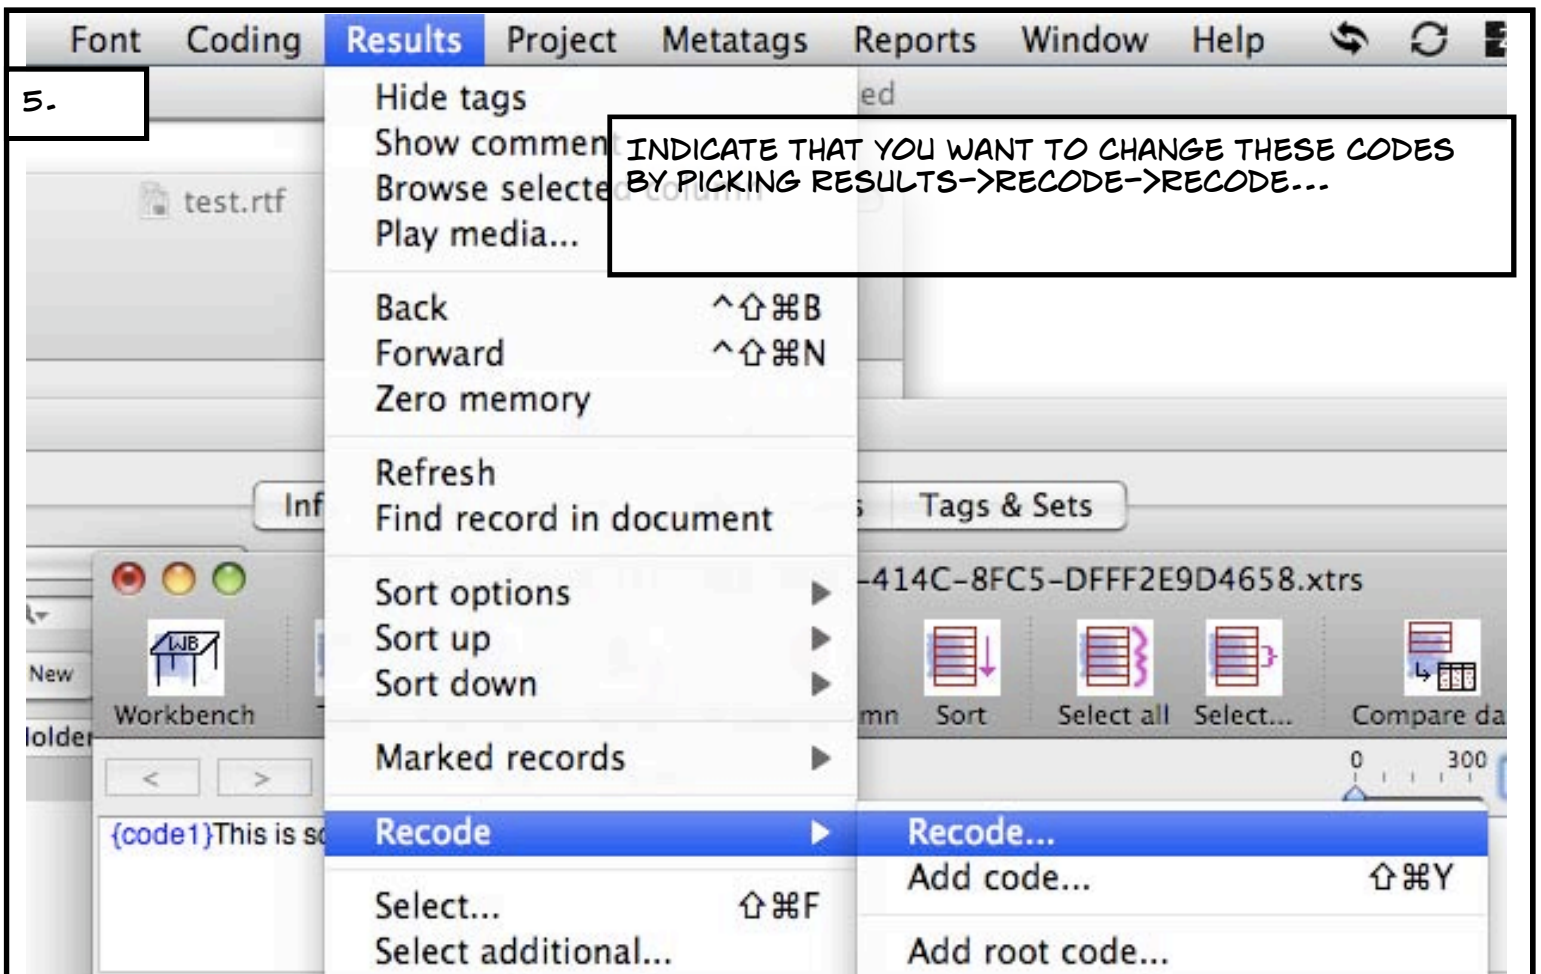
Font Coding Results Project Metatags Reports Window Help

5.

Hide tags
Show commen
Browse selecte
Play media...

INDICATE THAT YOU WANT TO CHANGE THESE CODES BY PICKING RESULTS->RECODE->RECODE...

ed

test.rtf

Back ^⇧⌘B
Forward ^⇧⌘N
Zero memory

Refresh
Find record in document

Inf

Tags & Sets

Sort options
Sort up
Sort down

-414C-8FC5-DFFF2E9D4658.xtrs

New

Workbench

mn Sort Select all Select... Compare da

lolde

Marked records

< >

0 300

{code1}This is s

Recode

Recode...
Add code... ⇧⌘Y

Select... ⇧⌘F
Select additional...

Add root code...